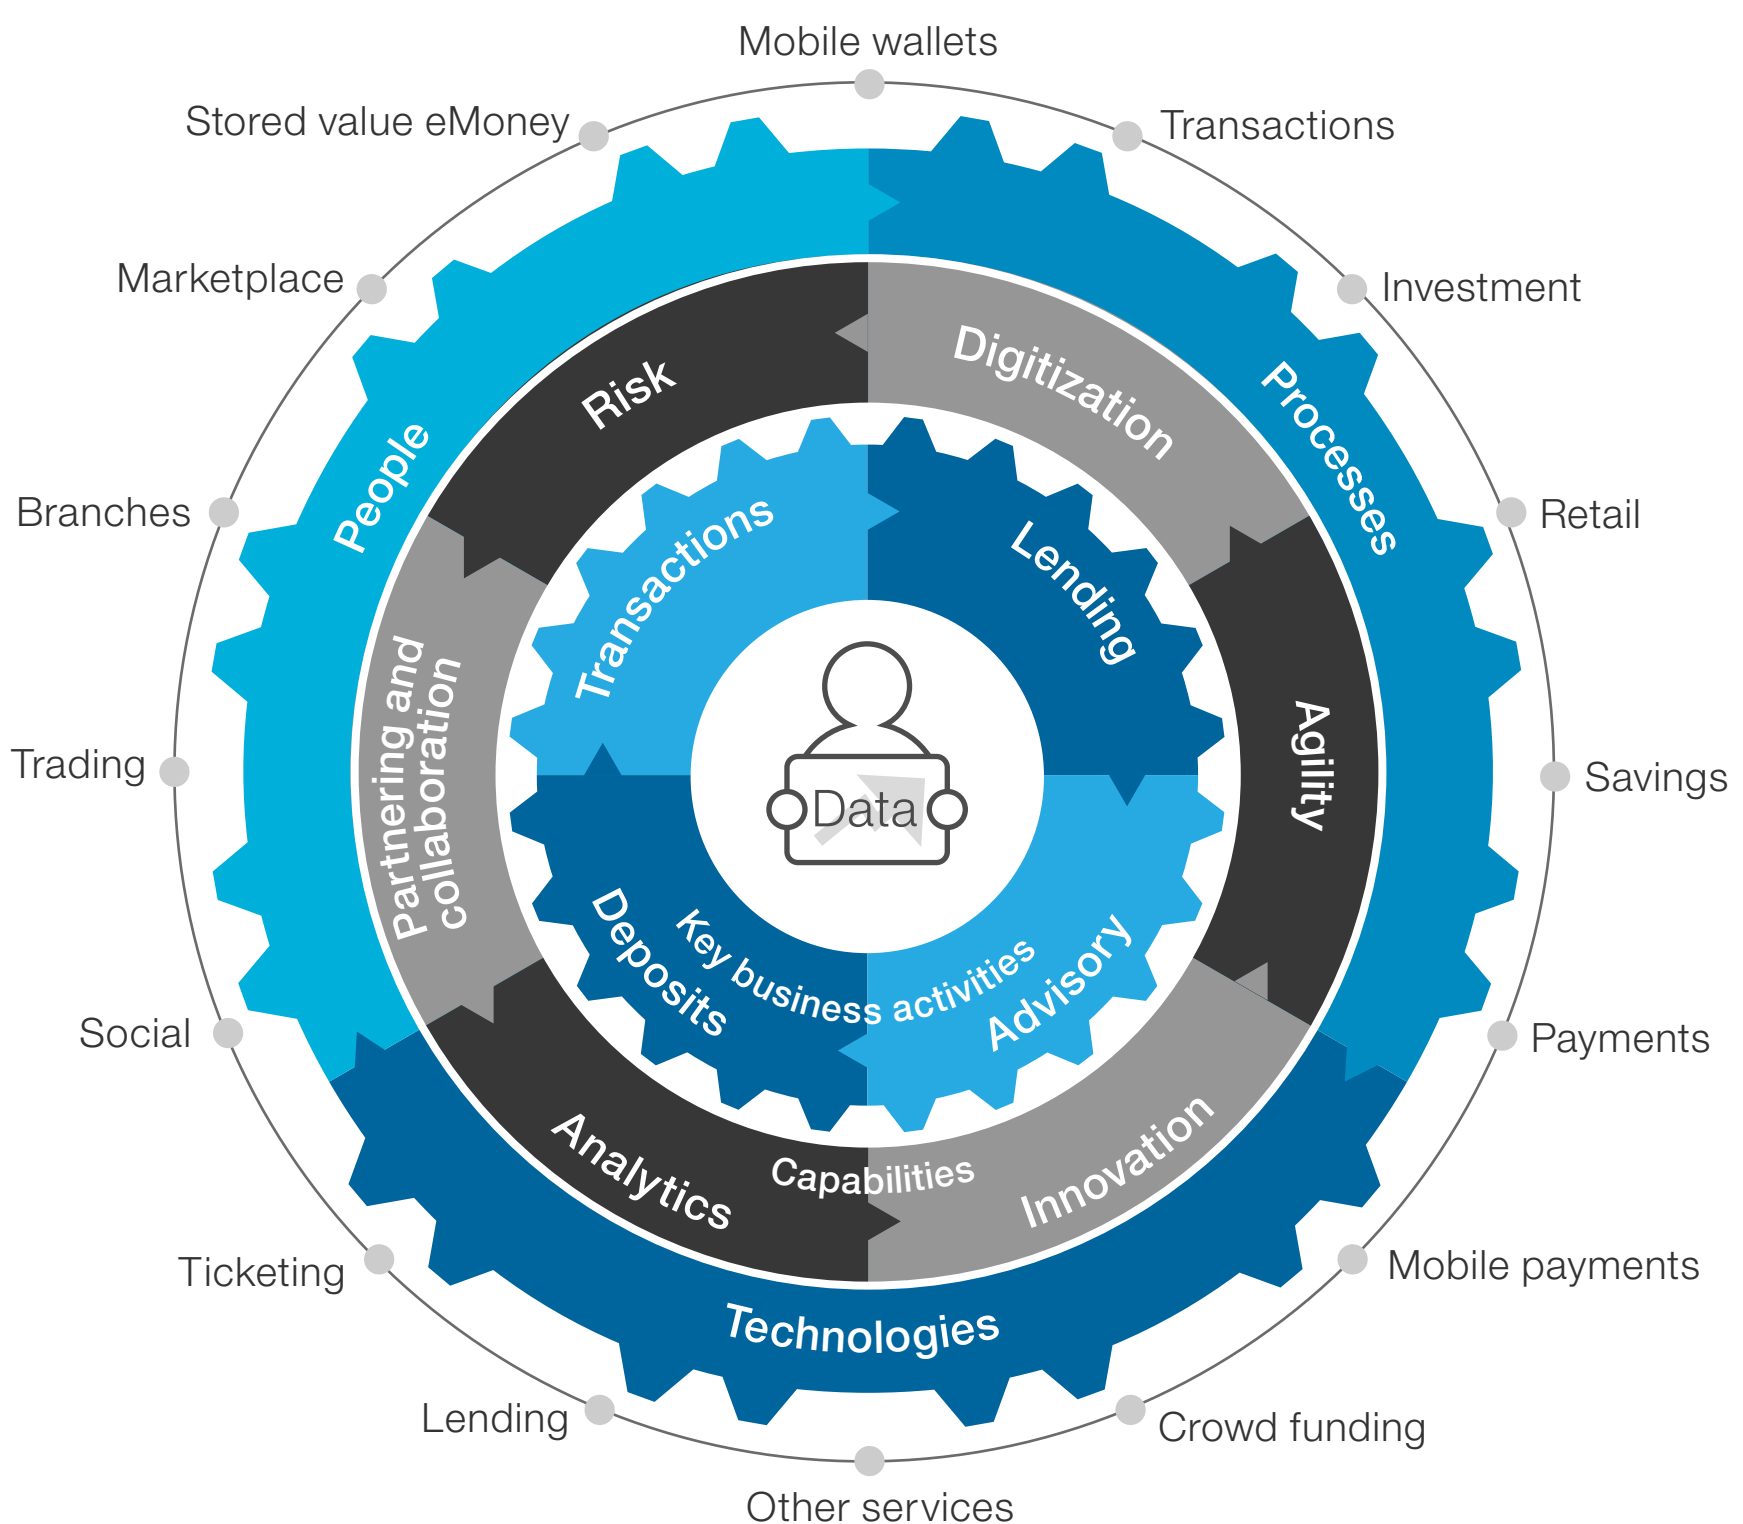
Mobile wallets

Stored value eMoney

Transactions

Marketplace

Investment

Branches

Retail

Trading

Savings

Social

Payments

Ticketing

Mobile payments

Lending

Crowd funding

Other services

People

Processes

Technologies

Risk

Digitization

Agility

Innovation

Capabilities

Analytics

Partnering and collaboration

Transactions

Lending

Advisory

Deposits

Key business activities

Data